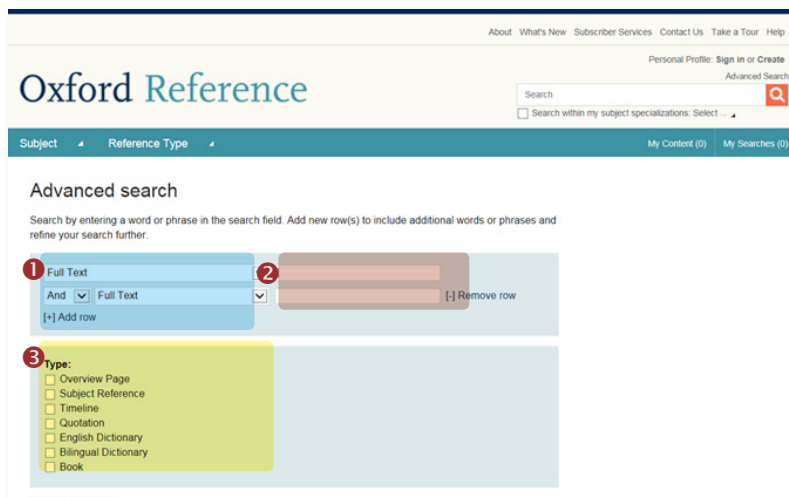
About What's New Subscriber Services Contact Us Take a Tour Help

Personal Profile: Sign in or Create

Advanced Search

Oxford Reference

Search

Search within my subject specializations: Select ...

Subject Reference Type My Content (0) My Searches (0)

Advanced search

Search by entering a word or phrase in the search field. Add new row(s) to include additional words or phrases and refine your search further.

1 Full Text 2

And Full Text [-] Remove row

[+] Add row

3 Type:
Overview Page
Subject Reference
Timeline
Quotation
English Dictionary
Bilingual Dictionary
Book